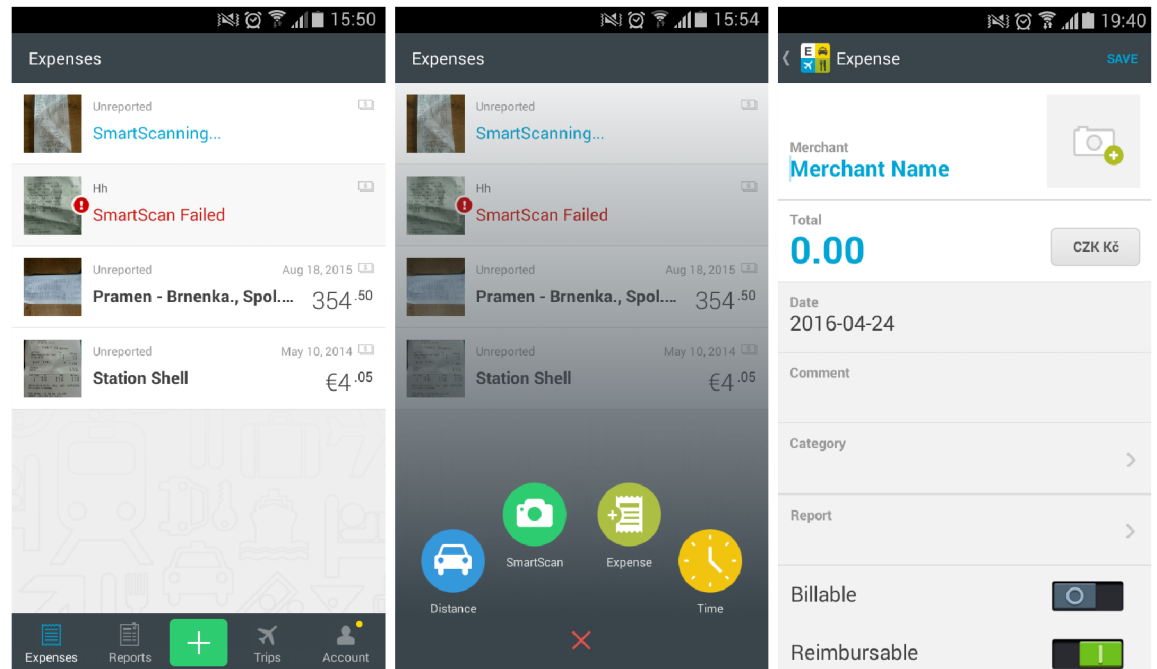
15:50

Expenses

Unreported
SmartScanning...

Hh
SmartScan Failed

Unreported Aug 18, 2015
Pramen - Brnenka., Spol.... 354.50

Unreported May 10, 2014
Station Shell €4.05

Expenses Reports Trips Account

15:54

Expenses

Unreported
SmartScanning...

Hh
SmartScan Failed

Unreported Aug 18, 2015
Pramen - Brnenka., Spol.... 354.50

Unreported May 10, 2014
Station Shell €4.05

SmartScan Expense
Distance Time

19:40

Expense SAVE

Merchant
Merchant Name

Total
0.00
CZK Kč

Date
2016-04-24

Comment

Category

Report

Billable

Reimbursable